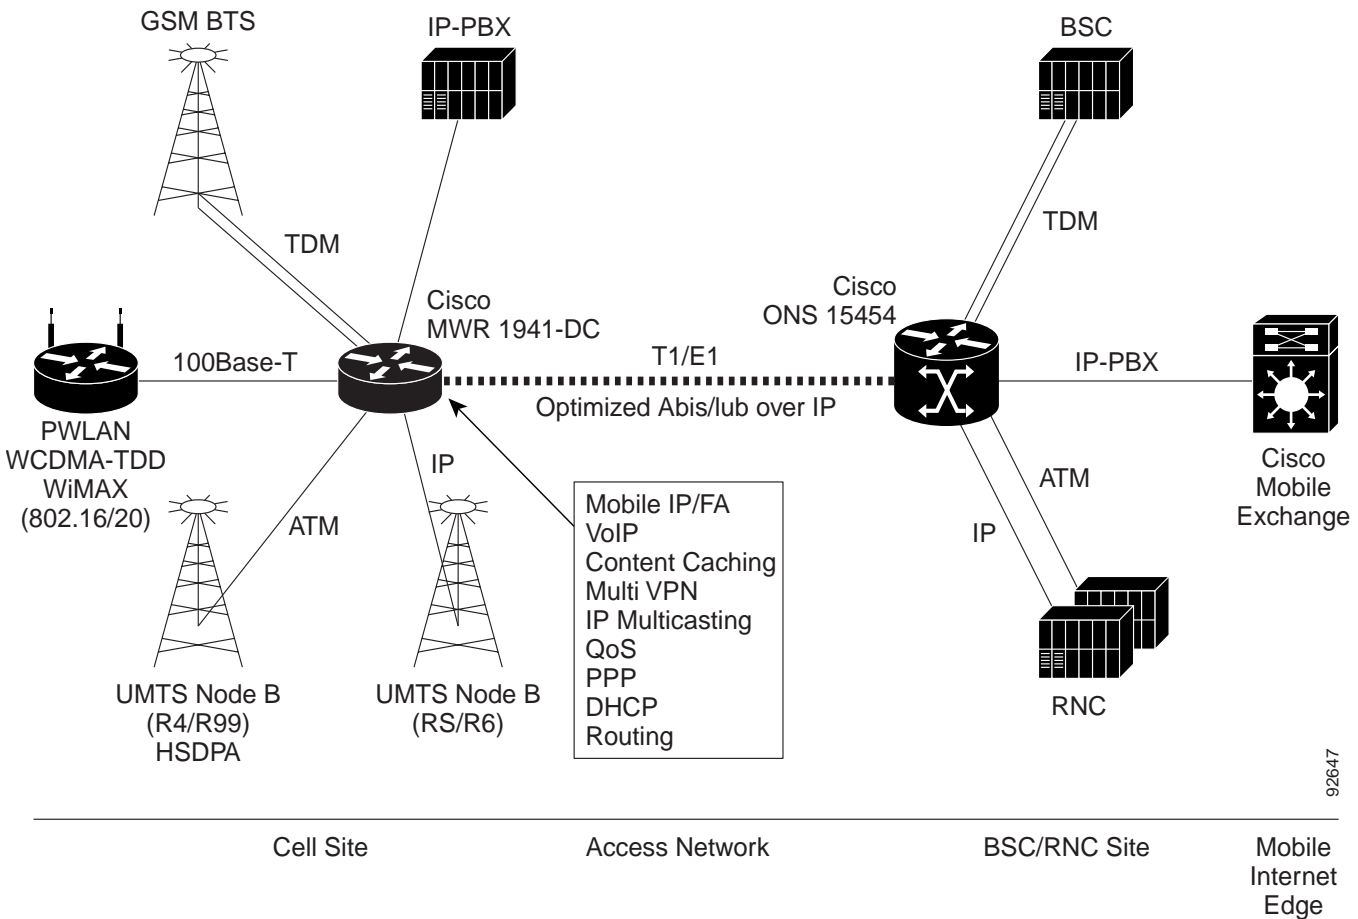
GSM BTS

IP-PBX

BSC

TDM

TDM

Cisco
MWR 1941-DC

Cisco
ONS 15454

100Base-T

T1/E1

IP-PBX

Optimized Abis/lub over IP

PWLAN
WCDMA-TDD
WiMAX
(802.16/20)

IP

ATM

Cisco
Mobile
Exchange

ATM

IP

Mobile IP/FA
VoIP
Content Caching
Multi VPN
IP Multicasting
QoS
PPP
DHCP
Routing

UMTS Node B
(R4/R99)
HSDPA

UMTS Node B
(RS/R6)

RNC

92647

Cell Site

Access Network

BSC/RNC Site

Mobile
Internet
Edge